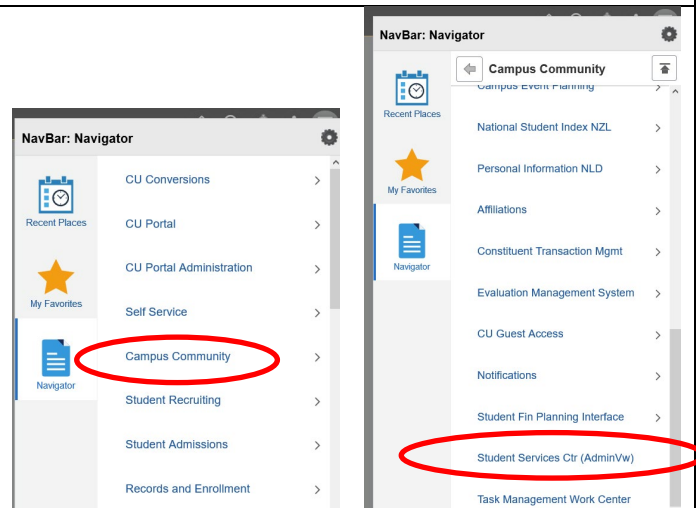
NavBar: Navigator

Recent Places

My Favorites

Navigator

CU Conversions

CU Portal

CU Portal Administration

Self Service

Campus Community

Student Recruiting

Student Admissions

Records and Enrollment

NavBar: Navigator

Recent Places

My Favorites

Navigator

Campus Community

Campus Event Planning

National Student Index NZL

Personal Information NLD

Affiliations

Constituent Transaction Mgmt

Evaluation Management System

CU Guest Access

Notifications

Student Fin Planning Interface

Student Services Ctr (AdminVw)

Task Management Work Center